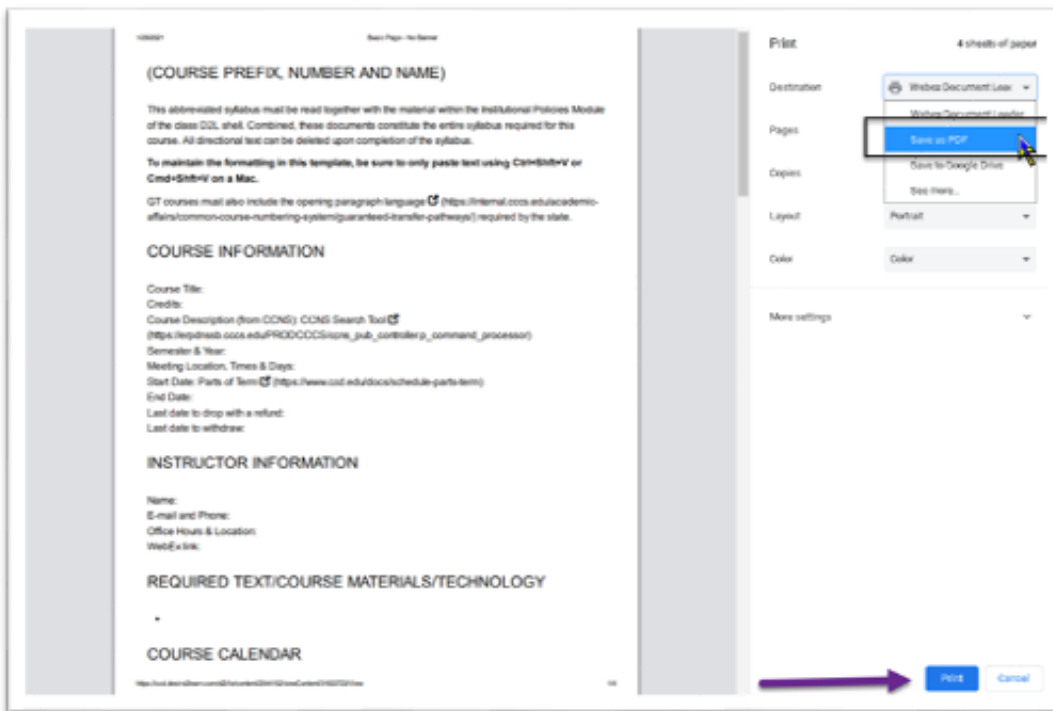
1/26/2021 Basic Page - No Banner

(COURSE PREFIX, NUMBER AND NAME)

This abbreviated syllabus must be read together with the material within the Institutional Policies Module of the class D2L shell. Combined, these documents constitute the entire syllabus required for this course. All directional text can be deleted upon completion of the syllabus.

To maintain the formatting in this template, be sure to only paste text using Ctrl+Shift+V or Cmd+Shift+V on a Mac.

GT courses must also include the opening paragraph language (https://internal.cccs.edu/academic-affairs/common-course-numbering-system/guaranteed-transfer-pathways/) required by the state.

COURSE INFORMATION

Course Title:
Credits:
Course Description (from CCNS): CCNS Search Tool (https://erpdnssb.cccs.edu/PRODCCCS/ccns_pub_controller.p_command_processor)
Semester & Year:
Meeting Location, Times & Days:
Start Date: Parts of Term (https://www.ccd.edu/docs/schedule-parts-term)
End Date:
Last date to drop with a refund:
Last date to withdraw:

INSTRUCTOR INFORMATION

Name:
E-mail and Phone:
Office Hours & Location:
WebEx link:

REQUIRED TEXT/COURSE MATERIALS/TECHNOLOGY

•

COURSE CALENDAR

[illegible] 1/4

Print 4 sheets of paper

Destination Webex Document Loader

Pages

Copies

Layout Portrait

Color Color

Webex Document Loader
Save as PDF
Save to Google Drive
See more...

More settings

Print Cancel